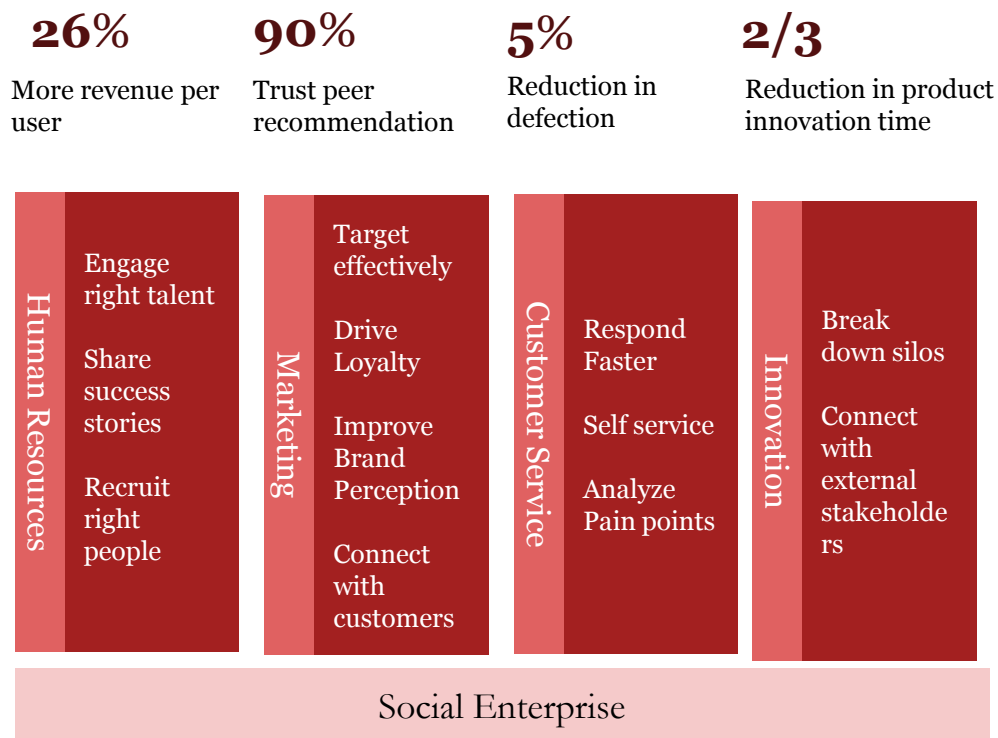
26%

More revenue per user

90%

Trust peer recommendation

5%

Reduction in defection

2/3

Reduction in product innovation time

Human Resources

Engage right talent

Share success stories

Recruit right people

Marketing

Target effectively

Drive Loyalty

Improve Brand Perception

Connect with customers

Customer Service

Respond Faster

Self service

Analyze Pain points

Innovation

Break down silos

Connect with external stakeholde rs

Social Enterprise